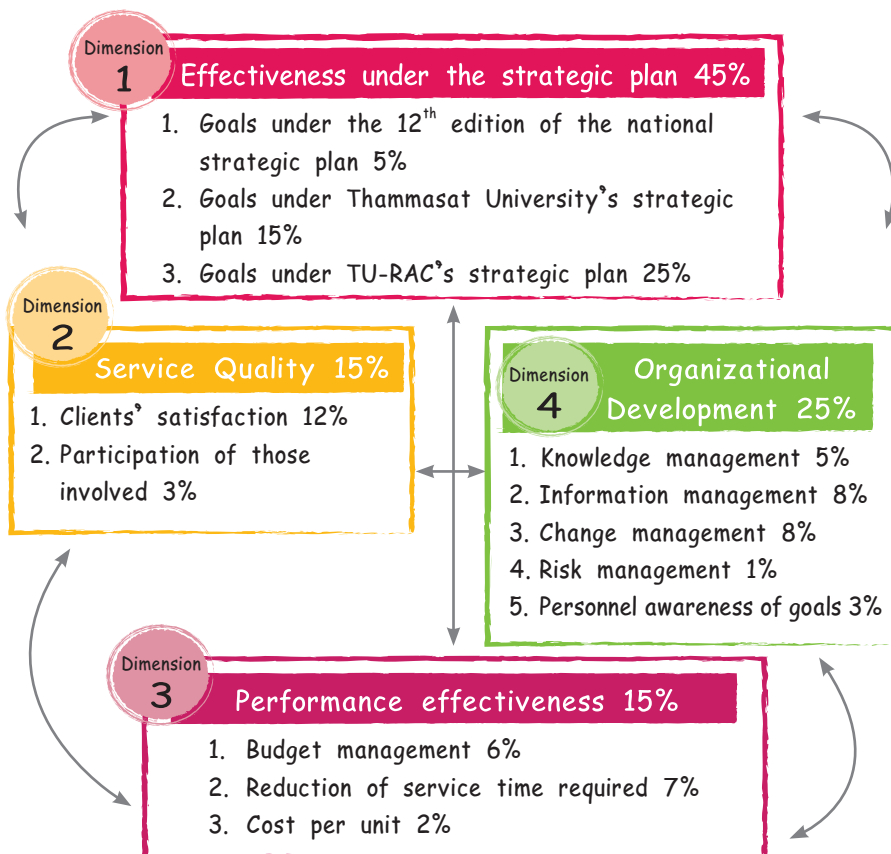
Dimension
1
Effectiveness under the strategic plan 45%

1. Goals under the 12$^{th}$ edition of the national strategic plan 5%
2. Goals under Thammasat University's strategic plan 15%
3. Goals under TU-RAC's strategic plan 25%

Dimension
2
Service Quality 15%

1. Clients' satisfaction 12%
2. Participation of those involved 3%

Dimension
4
Organizational Development 25%

1. Knowledge management 5%
2. Information management 8%
3. Change management 8%
4. Risk management 1%
5. Personnel awareness of goals 3%

Dimension
3
Performance effectiveness 15%

1. Budget management 6%
2. Reduction of service time required 7%
3. Cost per unit 2%